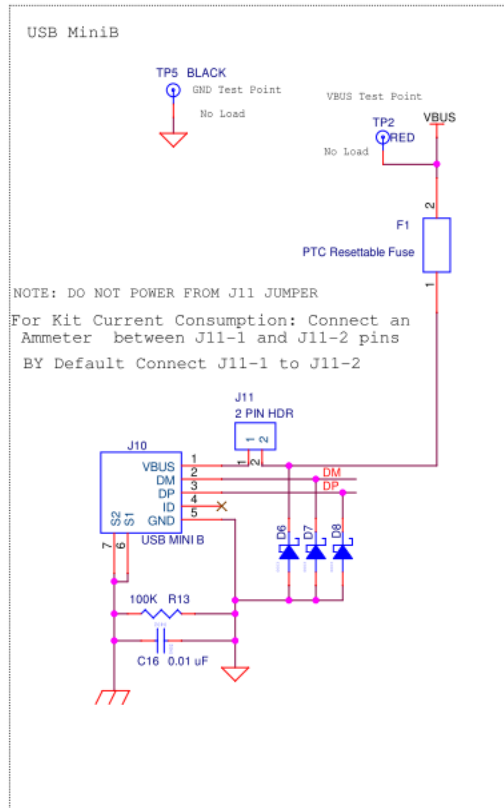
USB MiniB

TP5 BLACK
GND Test Point
No Load

VBUS Test Point
TP2
RED
VBUS
No Load

2
F1
PTC Resettable Fuse
1

NOTE: DO NOT POWER FROM J11 JUMPER

For Kit Current Consumption: Connect an Ammeter between J11-1 and J11-2 pins

BY Default Connect J11-1 to J11-2

J11
2 PIN HDR
1 2
1 2

J10
VBUS 1
DM 2
DP 3
ID 4
GND 5
S2 S1
7 6
USB MINI B

DM
DP

D6 D7 D8

100K R13

C16 0.01 uF